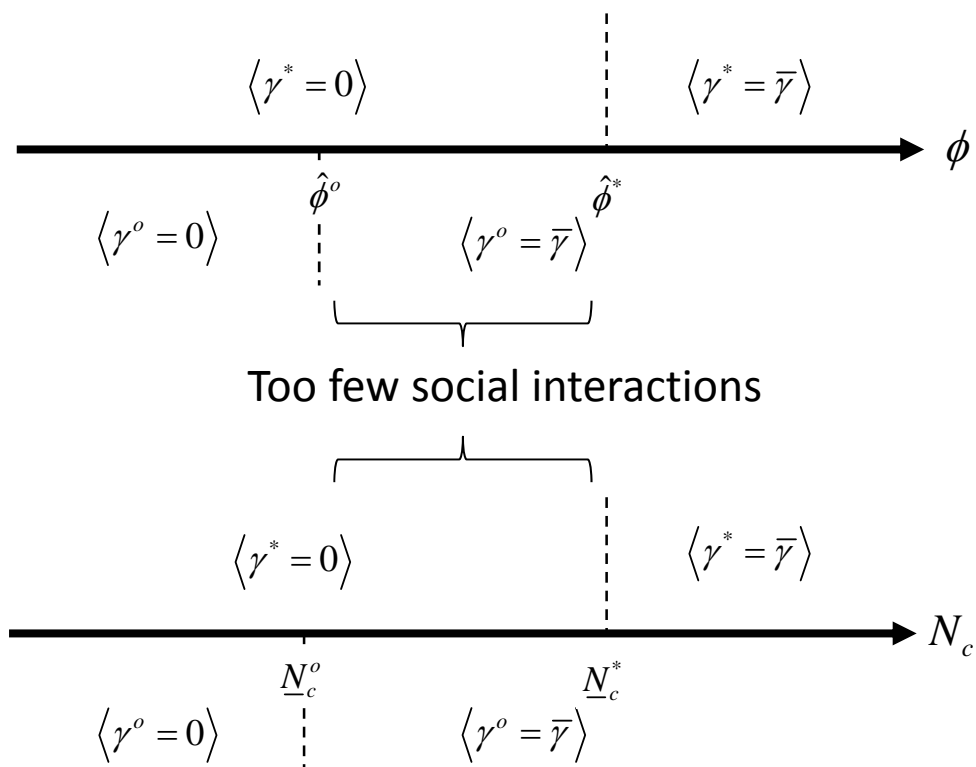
$\left\langle \gamma^* = 0 \right\rangle$

$\left\langle \gamma^* = \overline{\gamma} \right\rangle$

$\phi$

$\hat{\phi}^o$

$\hat{\phi}^*$

$\left\langle \gamma^o = 0 \right\rangle$

$\left\langle \gamma^o = \overline{\gamma} \right\rangle$

Too few social interactions

$\left\langle \gamma^* = 0 \right\rangle$

$\left\langle \gamma^* = \overline{\gamma} \right\rangle$

$N_c$

$\underline{N}_c^o$

$\underline{N}_c^*$

$\left\langle \gamma^o = 0 \right\rangle$

$\left\langle \gamma^o = \overline{\gamma} \right\rangle$